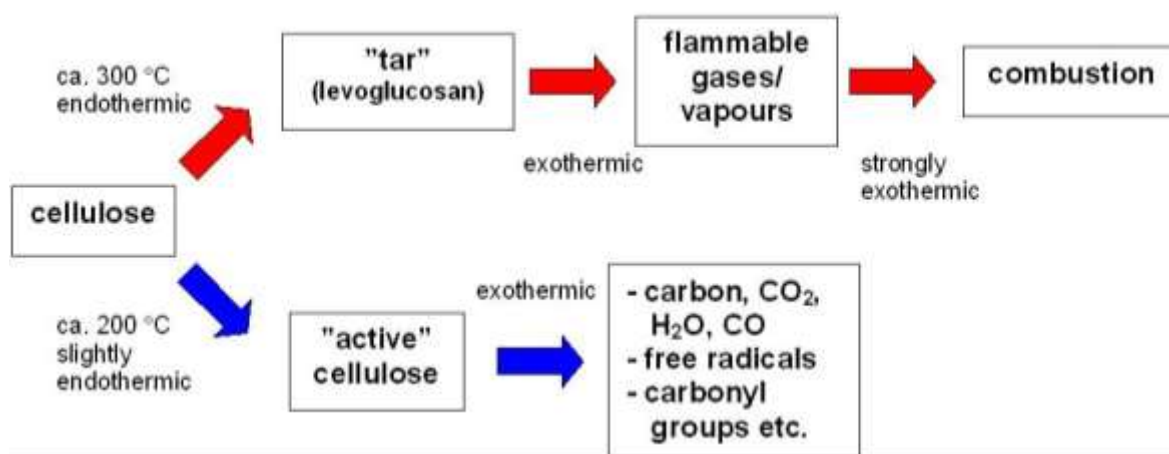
ca. 300 °C endothermic

"tar" (levoglucosan)

exothermic

flammable gases/ vapours

strongly exothermic

combustion

cellulose

ca. 200 °C slightly endothermic

"active" cellulose

exothermic

- carbon, $CO_2$, $H_2O$, CO
- free radicals
- carbonyl groups etc.